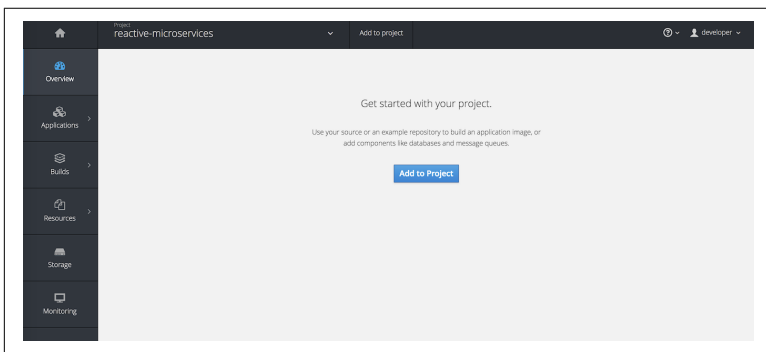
Project
reactive-microservices

Add to project

developer

Overview

Applications

Builds

Resources

Storage

Monitoring

Get started with your project.

Use your source or an example repository to build an application image, or add components like databases and message queues.

Add to Project